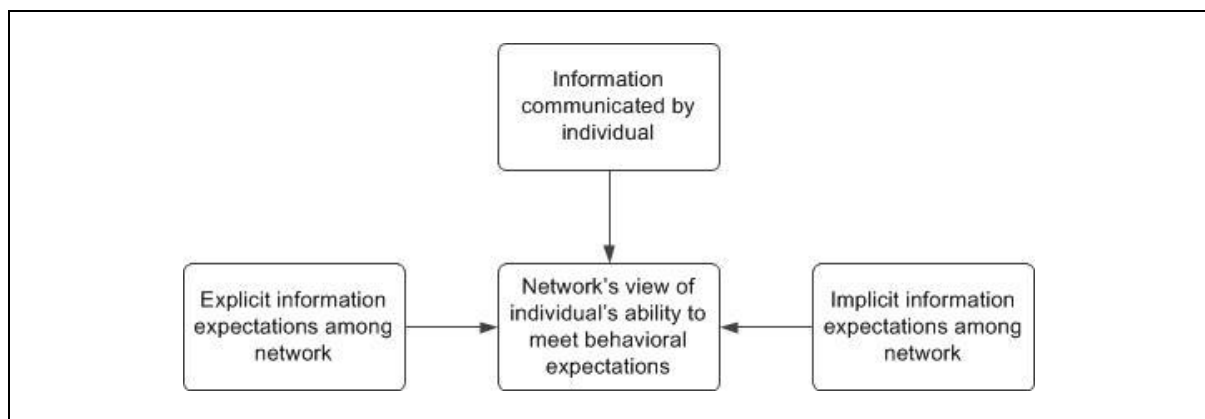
Information communicated by individual

Explicit information expectations among network

Network's view of individual's ability to meet behavioral expectations

Implicit information expectations among network